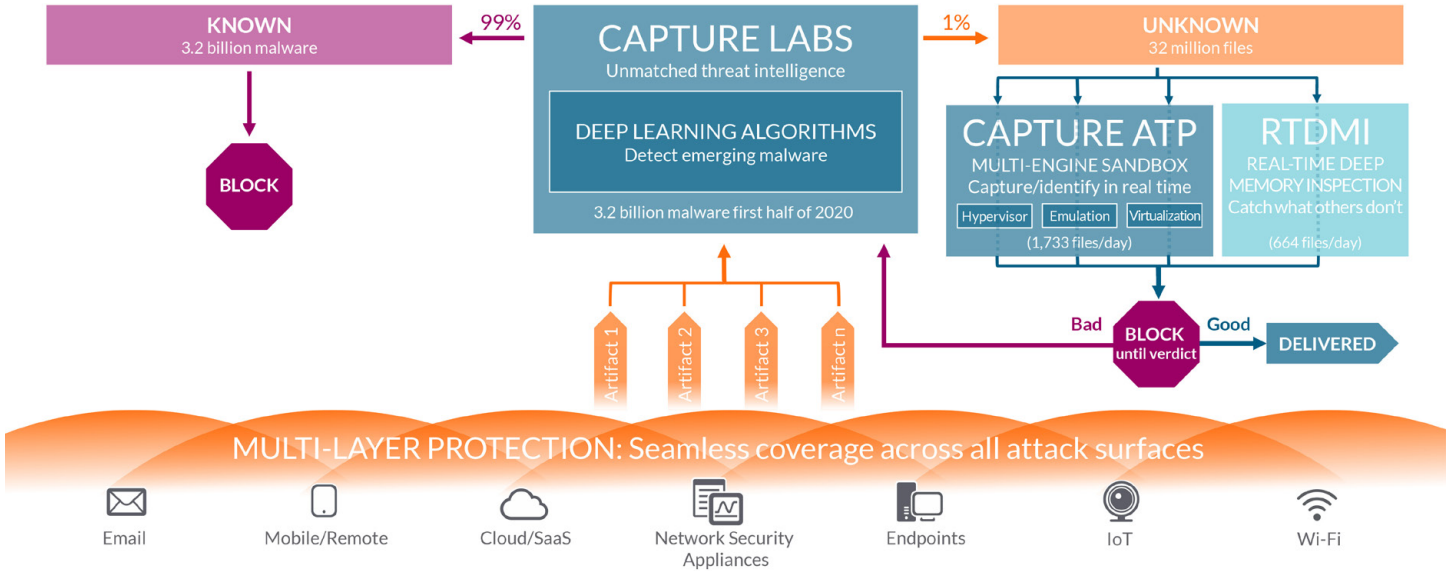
KNOWN
3.2 billion malware

99%

BLOCK

CAPTURE LABS
Unmatched threat intelligence

DEEP LEARNING ALGORITHMS
Detect emerging malware

3.2 billion malware first half of 2020

1%

UNKNOWN
32 million files

CAPTURE ATP
MULTI-ENGINE SANDBOX
Capture/identify in real time

Hypervisor | Emulation | Virtualization

(1,733 files/day)

RTDMI
REAL-TIME DEEP MEMORY INSPECTION
Catch what others don't

(664 files/day)

Artifact 1
Artifact 2
Artifact 3
Artifact n

Bad

BLOCK
until verdict

Good

DELIVERED

MULTI-LAYER PROTECTION: Seamless coverage across all attack surfaces

Email
Mobile/Remote
Cloud/SaaS
Network Security Appliances
Endpoints
IoT
Wi-Fi